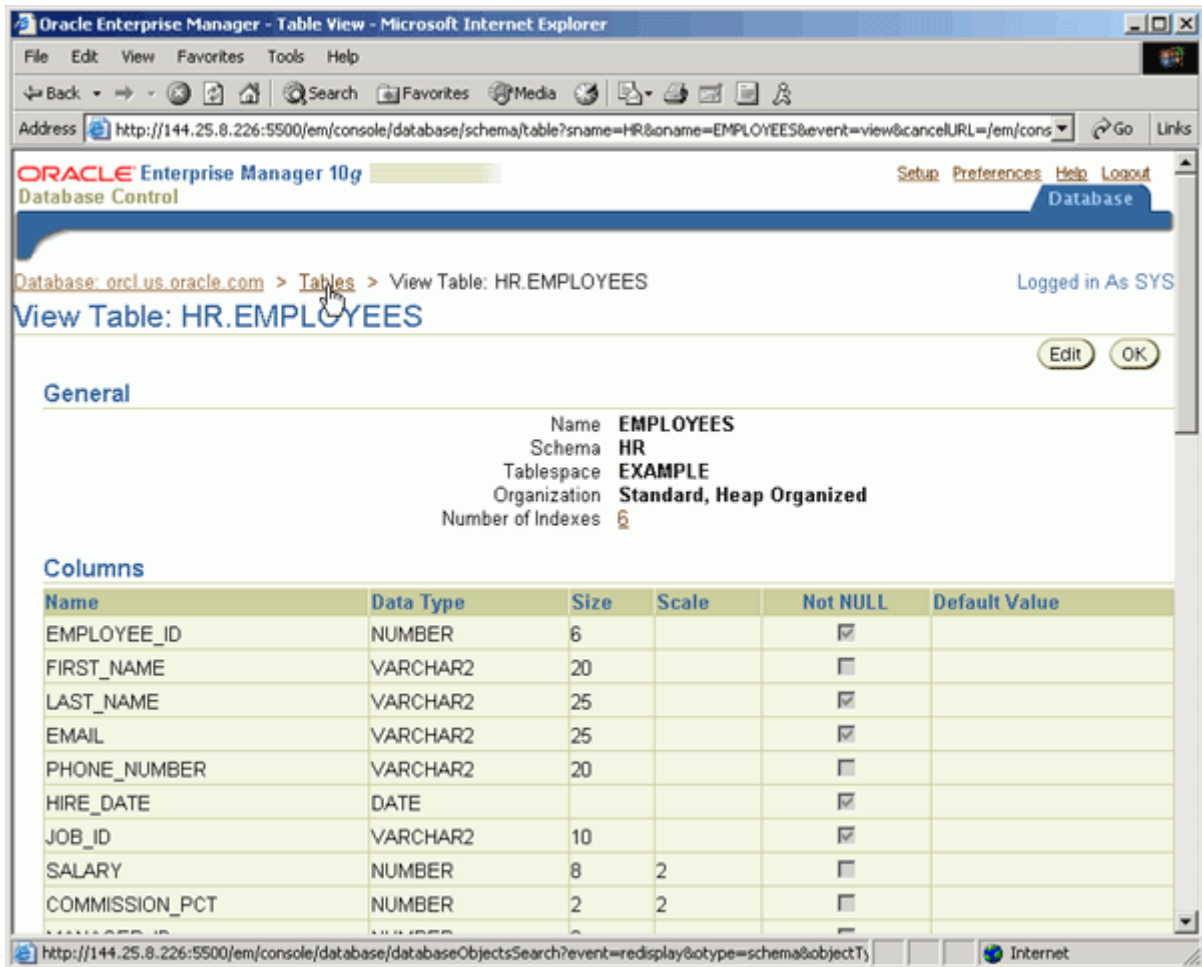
Oracle Enterprise Manager - Table View - Microsoft Internet Explorer

File Edit View Favorites Tools Help

Back Search Favorites Media

Address http://144.25.8.226:5500/em/console/database/schema/table?sname=HR&oname=EMPLOYEES&event=view&cancelURL=/em/cons Go Links

ORACLE Enterprise Manager 10g
Database Control

Setup Preferences Help Logout

Database

Database: orcl.us.oracle.com > Tables > View Table: HR.EMPLOYEES

Logged in As SYS

View Table: HR.EMPLOYEES

Edit OK

General

Name EMPLOYEES
Schema HR
Tablespace EXAMPLE
Organization Standard, Heap Organized
Number of Indexes 6

Columns

| Name | Data Type | Size | Scale | Not NULL | Default Value |
|---|---|---|---|---|---|
| EMPLOYEE_ID | NUMBER | 6 | | ☑ | |
| FIRST_NAME | VARCHAR2 | 20 | | ☐ | |
| LAST_NAME | VARCHAR2 | 25 | | ☑ | |
| EMAIL | VARCHAR2 | 25 | | ☑ | |
| PHONE_NUMBER | VARCHAR2 | 20 | | ☐ | |
| HIRE_DATE | DATE | | | ☑ | |
| JOB_ID | VARCHAR2 | 10 | | ☑ | |
| SALARY | NUMBER | 8 | 2 | ☐ | |
| COMMISSION_PCT | NUMBER | 2 | 2 | ☐ | |
| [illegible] | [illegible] | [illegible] | | | |

http://144.25.8.226:5500/em/console/database/databaseObjectsSearch?event=redisplay&otype=schema&objectTy

Internet